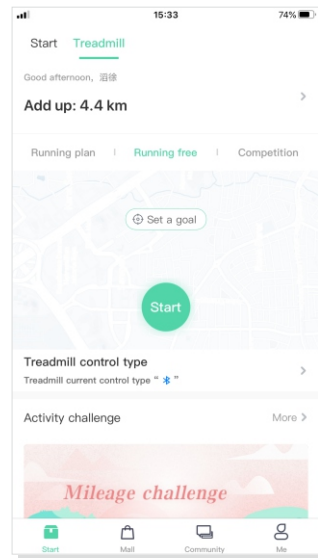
15:33
74%
Start Treadmill
Good afternoon，泪徐
Add up: 4.4 km
Running plan | Running free | Competition
Set a goal
Start
Treadmill control type
Treadmill current control type “ ”
Activity challenge
More
Mileage challenge
Start
Mall
Community
Me